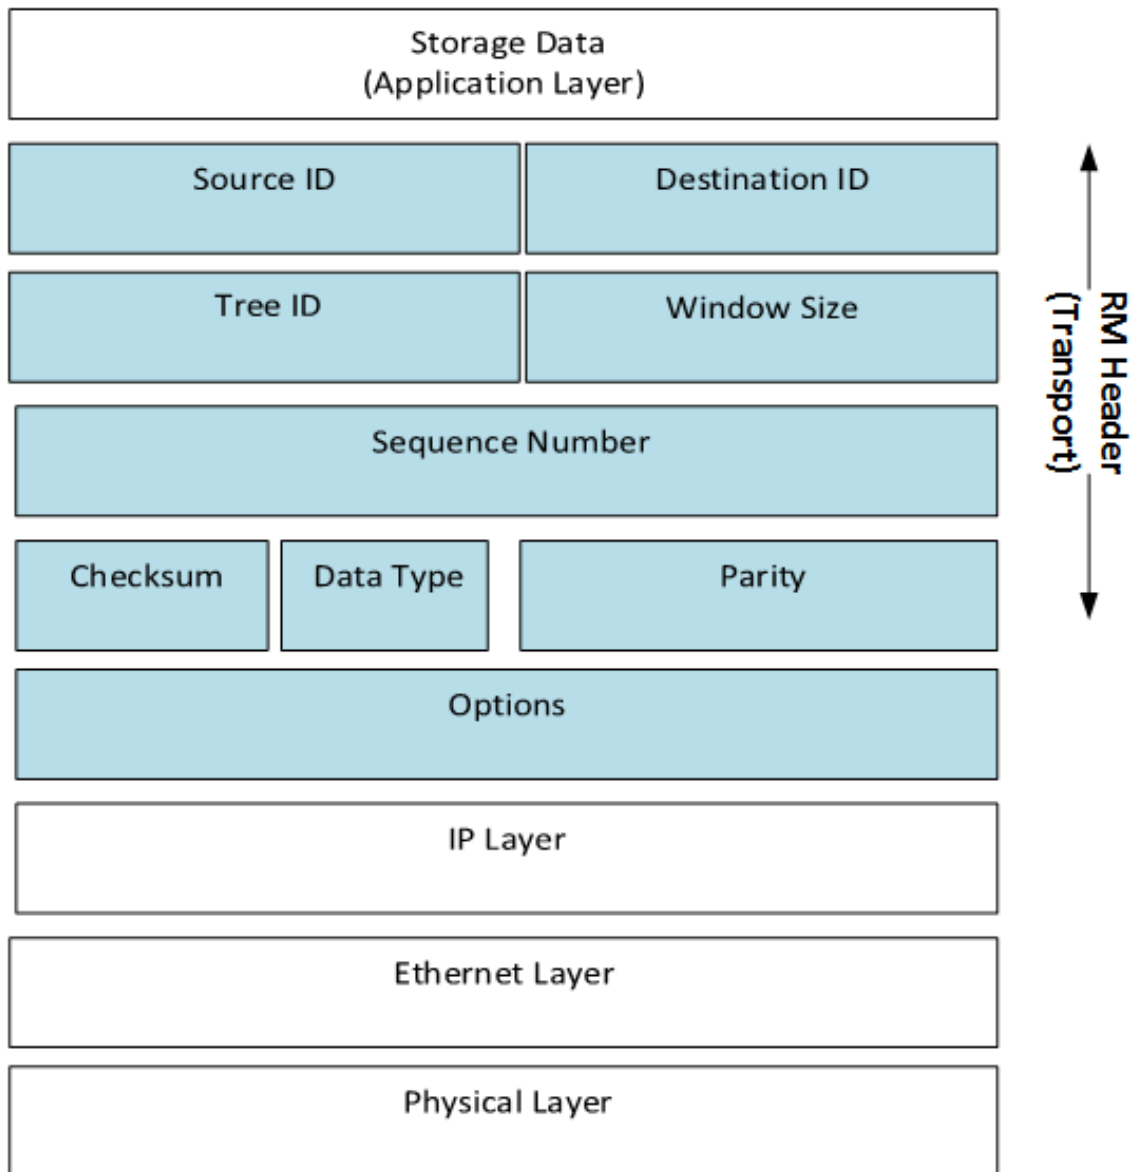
Storage Data
(Application Layer)

Source ID

Destination ID

Tree ID

Window Size

Sequence Number

Checksum

Data Type

Parity

Options

IP Layer

Ethernet Layer

Physical Layer

RM Header
(Transport)